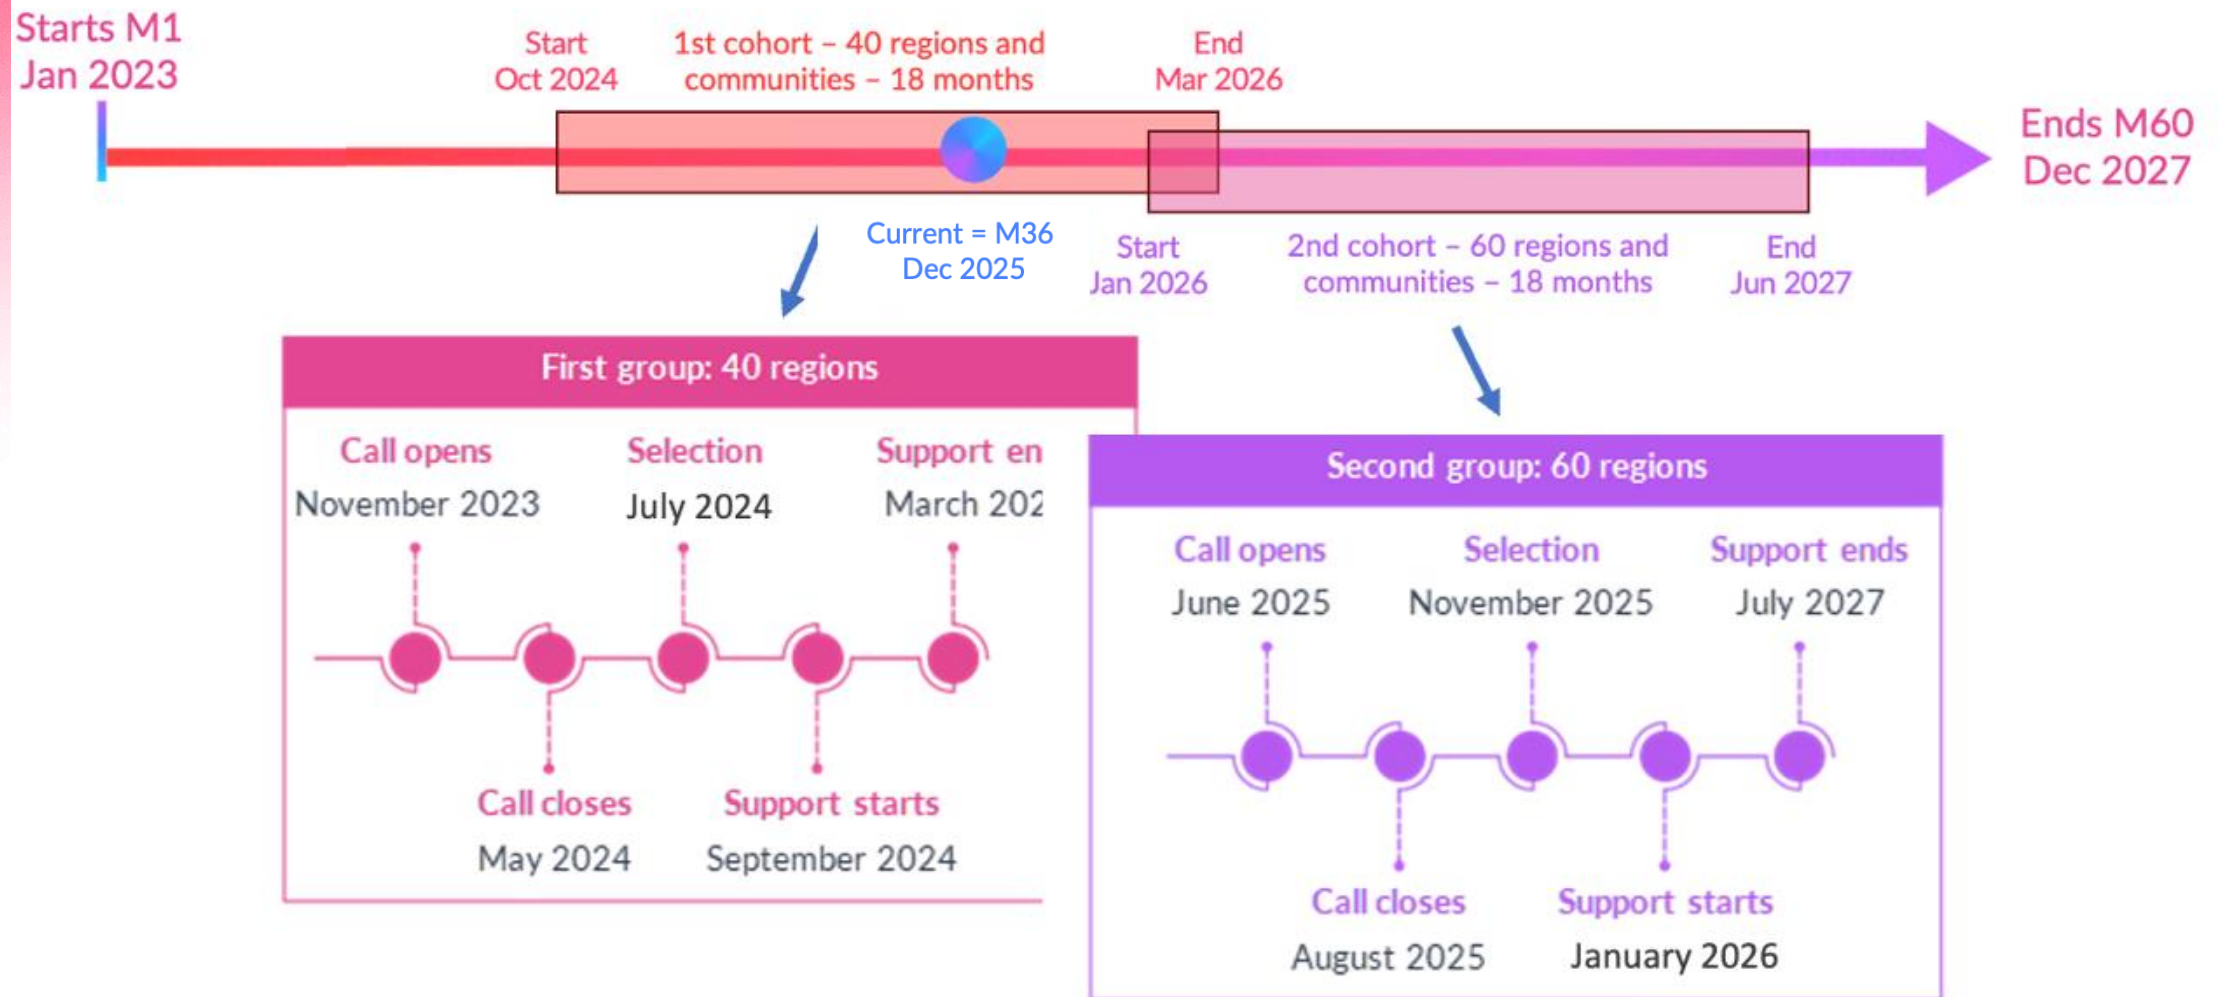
Starts M1
Jan 2023

Start
Oct 2024

1st cohort – 40 regions and communities – 18 months

End
Mar 2026

Ends M60
Dec 2027

Current = M36
Dec 2025

Start
Jan 2026

2nd cohort – 60 regions and communities – 18 months

End
Jun 2027

First group: 40 regions

Call opens
November 2023

Selection
July 2024

Support en
March 202

Call closes
May 2024

Support starts
September 2024

Second group: 60 regions

Call opens
June 2025

Selection
November 2025

Support ends
July 2027

Call closes
August 2025

Support starts
January 2026